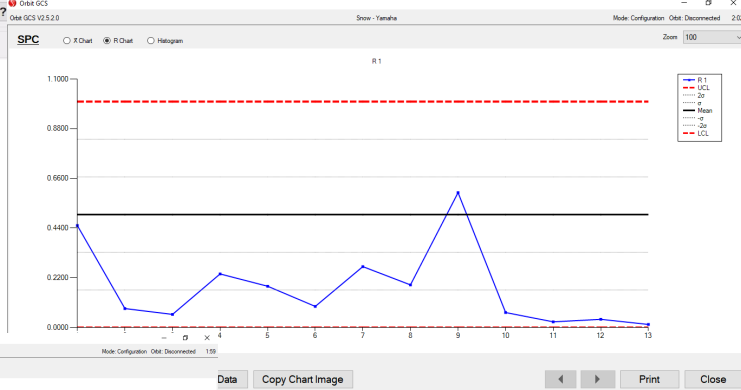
Orbit GCS
?
Orbit GCS V2.5.2.0
Snow - Yamaha
Mode: Configuration Orbit: Disconnected 2:0
SPC
X̄ Chart
R Chart
Histogram
Zoom 100
R 1
1.1000
0.8800
0.6600
0.4400
0.2200
0.0000
4
5
6
7
8
9
10
11
12
13
R 1
UCL
2σ
σ
Mean
-σ
-2σ
LCL
Mode: Configuration Orbit: Disconnected 1:59
Data
Copy Chart Image
Print
Close